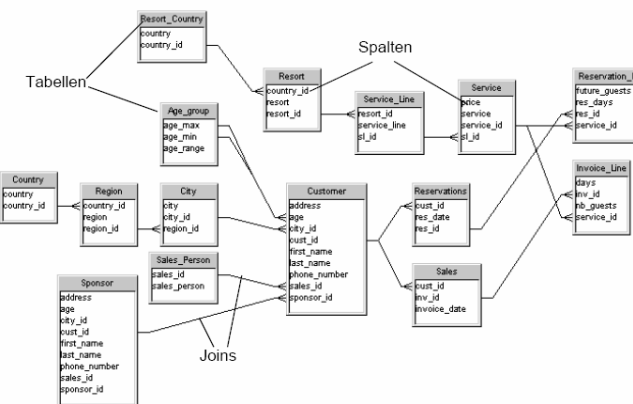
Resort_Country
country
country_id

Spalten

Tabellen

Resort
country_id
resort
resort_id

Service_Line
resort_id
service_line
sl_id

Service
price
service
service_id
sl_id

Reservation_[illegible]
future_guests
res_days
res_id
service_id

Age_group
age_max
age_min
age_range

Invoice_Line
days
inv_id
nb_guests
service_id

Country
country
country_id

Region
country_id
region
region_id

City
city
city_id
region_id

Customer
address
age
city_id
cust_id
first_name
last_name
phone_number
sales_id
sponsor_id

Reservations
cust_id
res_date
res_id

Sales_Person
sales_id
sales_person

Sales
cust_id
inv_id
invoice_date

Sponsor
address
age
city_id
cust_id
first_name
last_name
phone_number
sales_id
sponsor_id

Joins